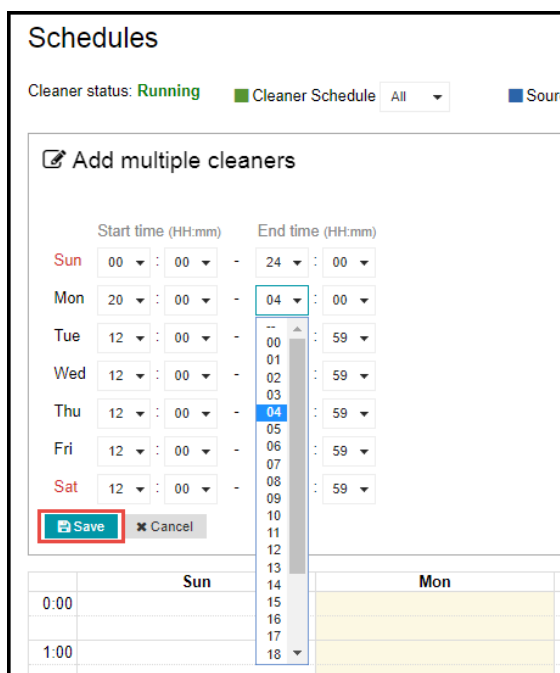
Schedules

Cleaner status: Running Cleaner Schedule All Sour

Add multiple cleaners

Start time (HH:mm) End time (HH:mm)

| | Start time (HH:mm) | | End time (HH:mm) |
|---|---|---|---|
| Sun | 00 : 00 | - | 24 : 00 |
| Mon | 20 : 00 | - | 04 : 00 |
| Tue | 12 : 00 | - | : 59 |
| Wed | 12 : 00 | - | : 59 |
| Thu | 12 : 00 | - | : 59 |
| Fri | 12 : 00 | - | : 59 |
| Sat | 12 : 00 | - | : 59 |

--
00
01
02
03
04
05
06
07
08
09
10
11
12
13
14
15
16
17
18

Save Cancel

| | Sun | Mon |
|---|---|---|
| 0:00 | | |
| 1:00 | | |